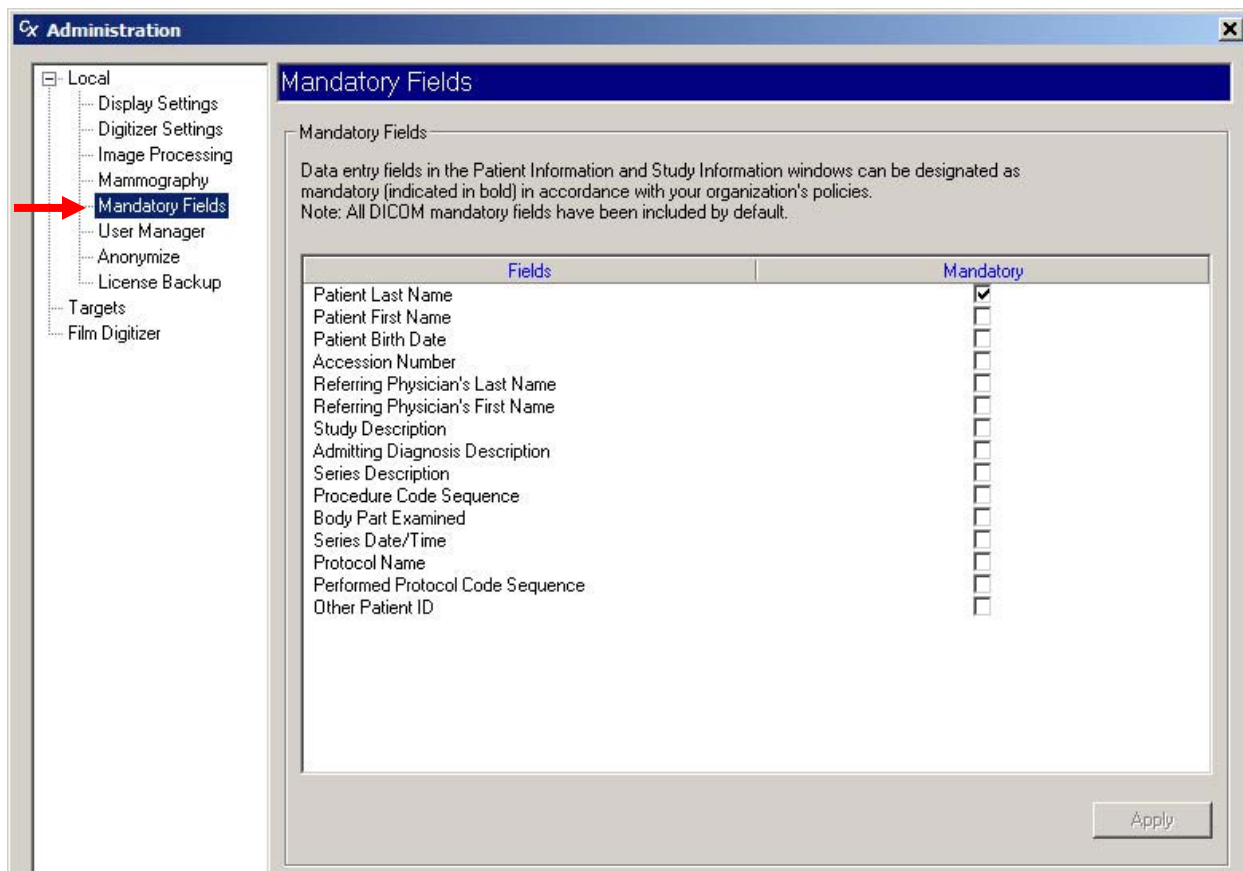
Cx Administration

Local
Display Settings
Digitizer Settings
Image Processing
Mammography
Mandatory Fields
User Manager
Anonymize
License Backup
Targets
Film Digitizer

Mandatory Fields

Mandatory Fields

Data entry fields in the Patient Information and Study Information windows can be designated as mandatory (indicated in bold) in accordance with your organization's policies.
Note: All DICOM mandatory fields have been included by default.

| Fields | Mandatory |
|---|---|
| Patient Last Name | ☑ |
| Patient First Name | ☐ |
| Patient Birth Date | ☐ |
| Accession Number | ☐ |
| Referring Physician's Last Name | ☐ |
| Referring Physician's First Name | ☐ |
| Study Description | ☐ |
| Admitting Diagnosis Description | ☐ |
| Series Description | ☐ |
| Procedure Code Sequence | ☐ |
| Body Part Examined | ☐ |
| Series Date/Time | ☐ |
| Protocol Name | ☐ |
| Performed Protocol Code Sequence | ☐ |
| Other Patient ID | ☐ |

Apply